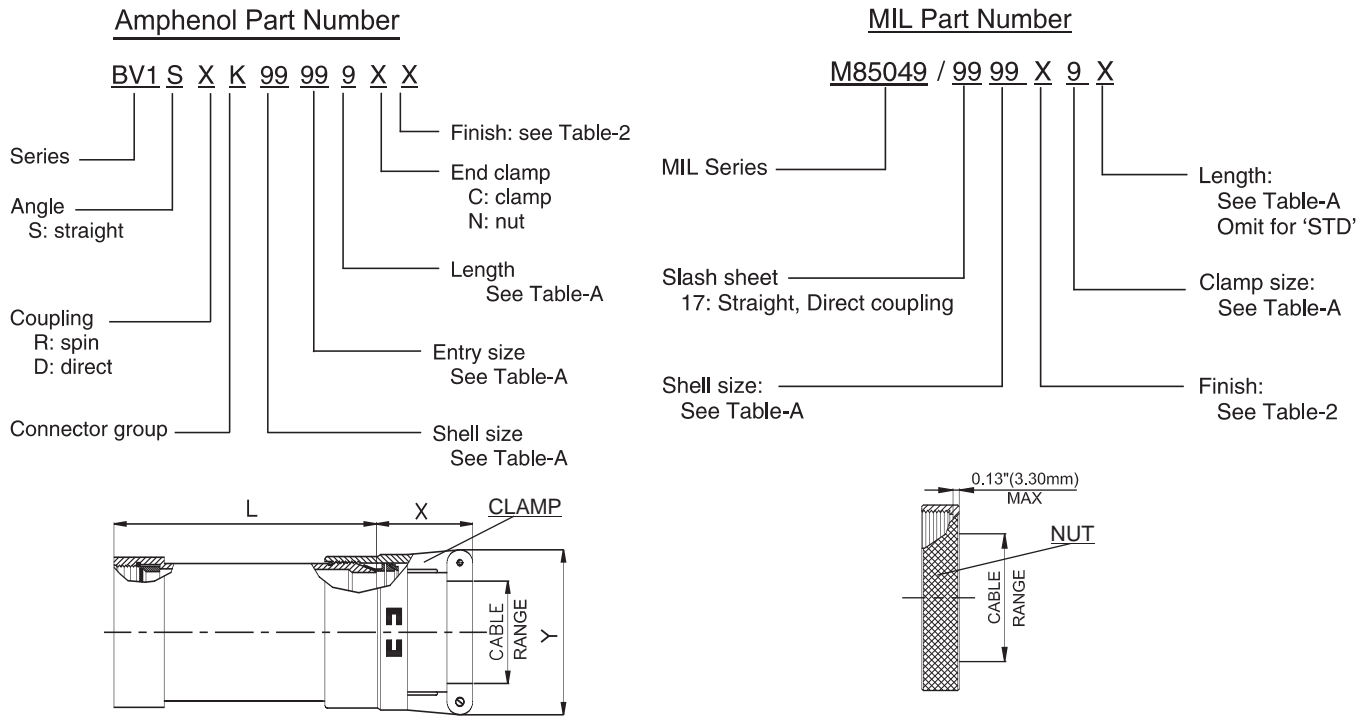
Amphenol Part Number

BV1 S X K 99 99 9 X X

Series

Angle
S: straight

Coupling
R: spin
D: direct

Connector group

Finish: see Table-2

End clamp
C: clamp
N: nut

Length
See Table-A

Entry size
See Table-A

Shell size
See Table-A

MIL Part Number

M85049 / 99 99 X 9 X

MIL Series

Slash sheet
17: Straight, Direct coupling

Shell size:
See Table-A

Length:
See Table-A
Omit for 'STD'

Clamp size:
See Table-A

Finish:
See Table-2

L

X

CLAMP

CABLE RANGE

Y

0.13"(3.30mm) MAX

NUT

CABLE RANGE